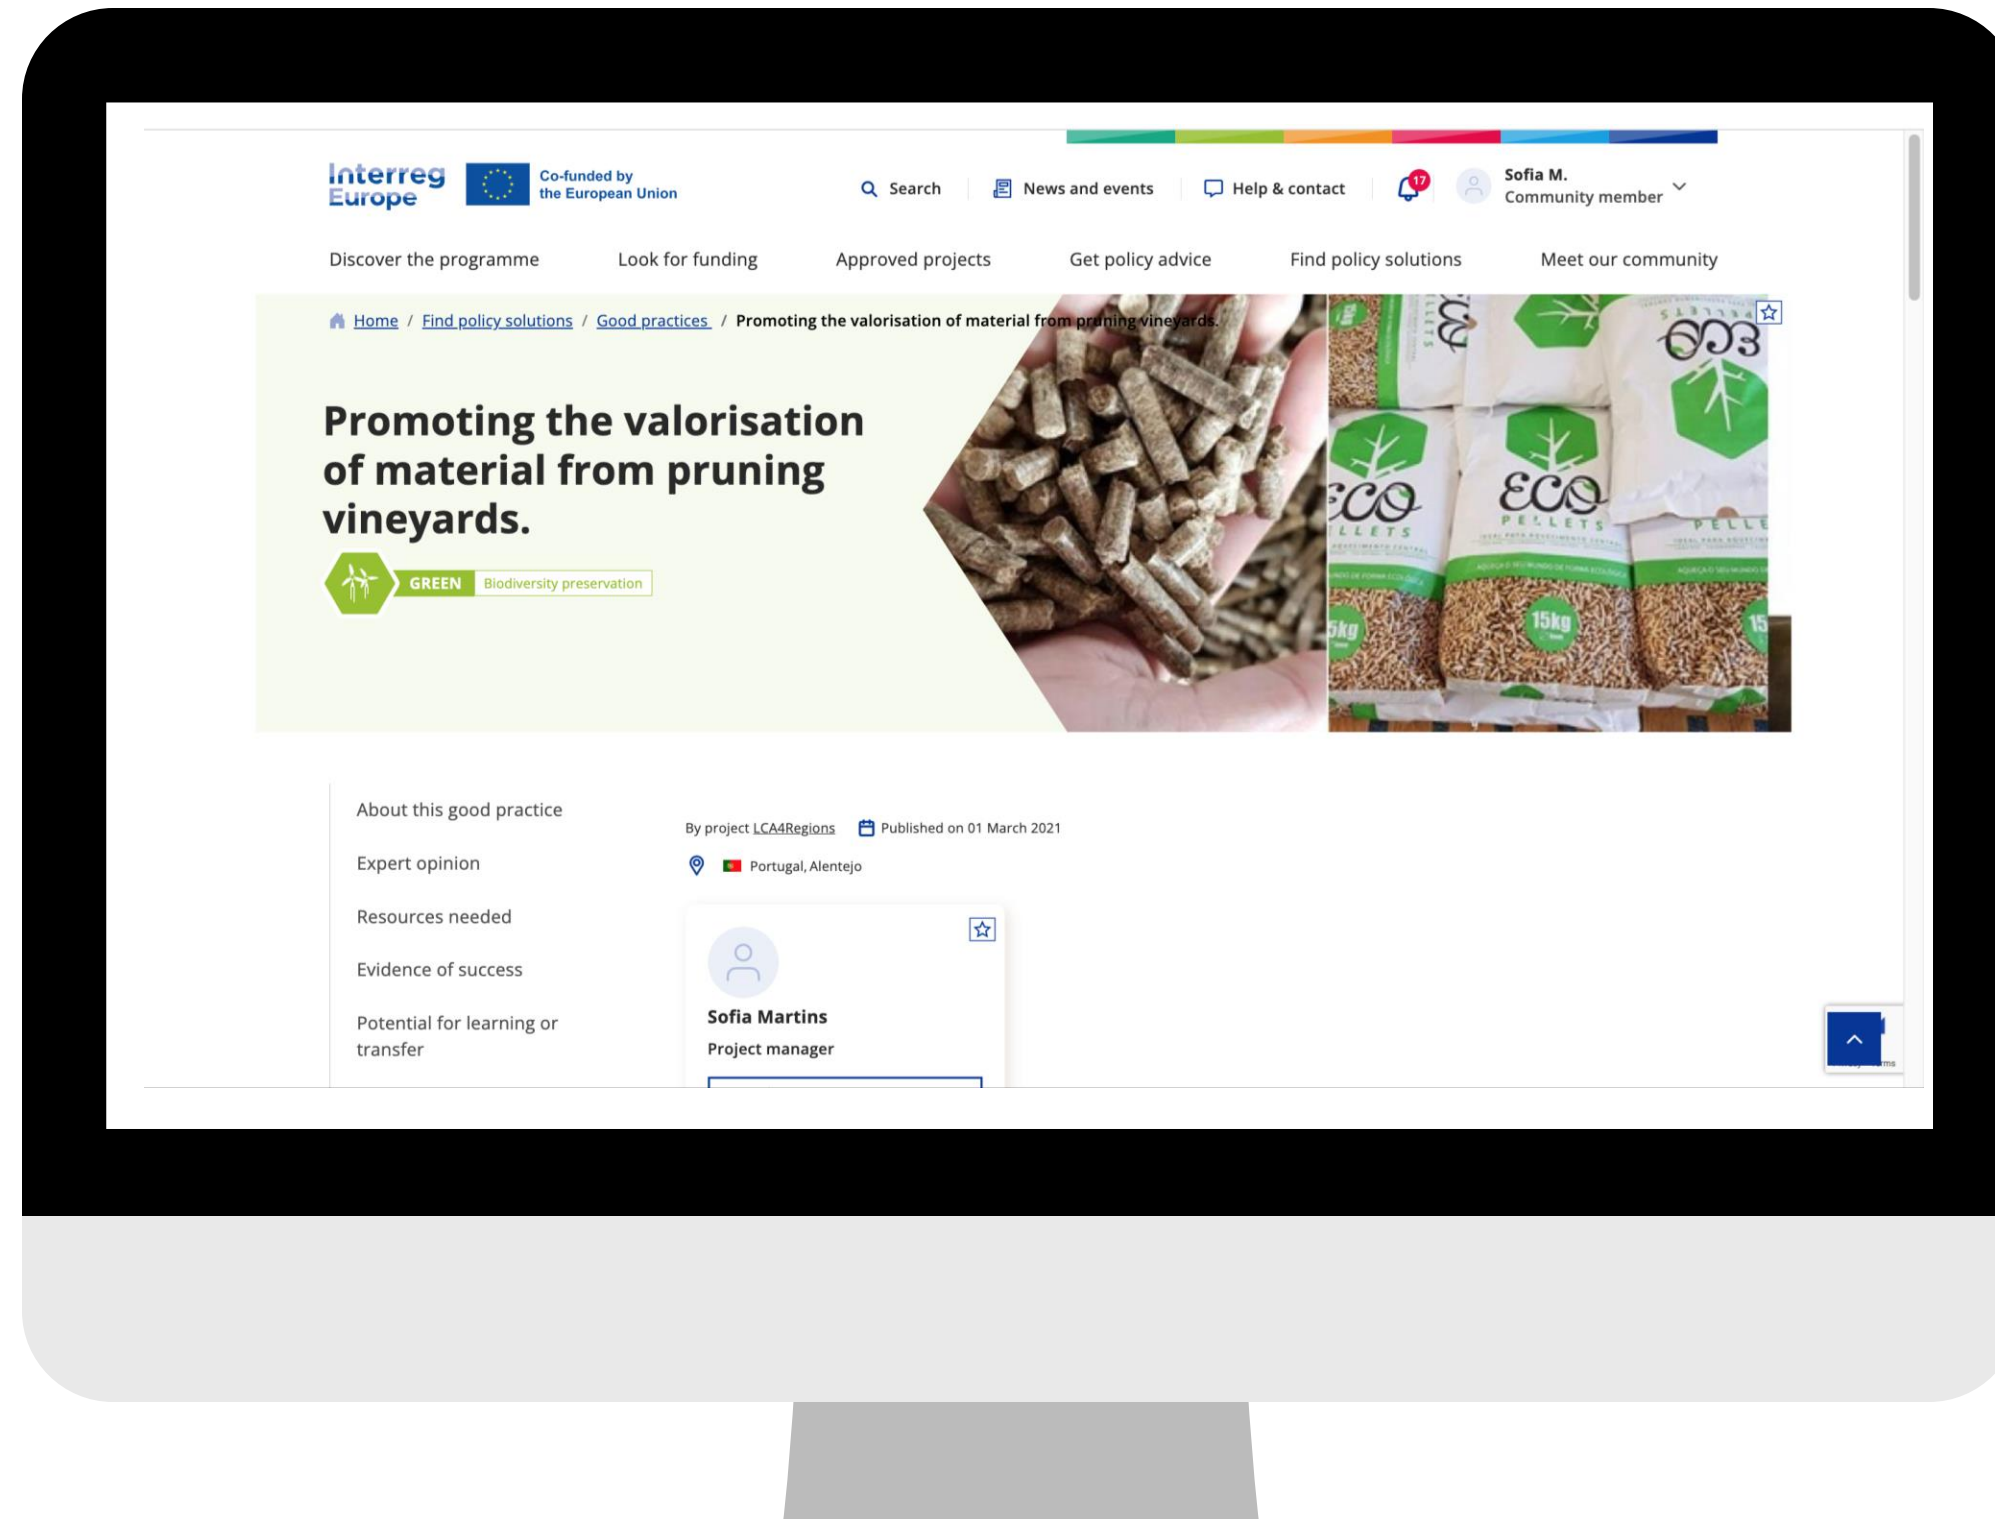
Interreg Europe

Co-funded by the European Union

Search

News and events

Help & contact

17

Sofia M.
Community member

Discover the programme

Look for funding

Approved projects

Get policy advice

Find policy solutions

Meet our community

Home / Find policy solutions / Good practices / Promoting the valorisation of material from pruning vineyards.

# Promoting the valorisation of material from pruning vineyards.

GREEN Biodiversity preservation

ECO PELLETS

15kg

About this good practice

Expert opinion

Resources needed

Evidence of success

Potential for learning or transfer

By project LCA4Regions

Published on 01 March 2021

Portugal, Alentejo

Sofia Martins

Project manager